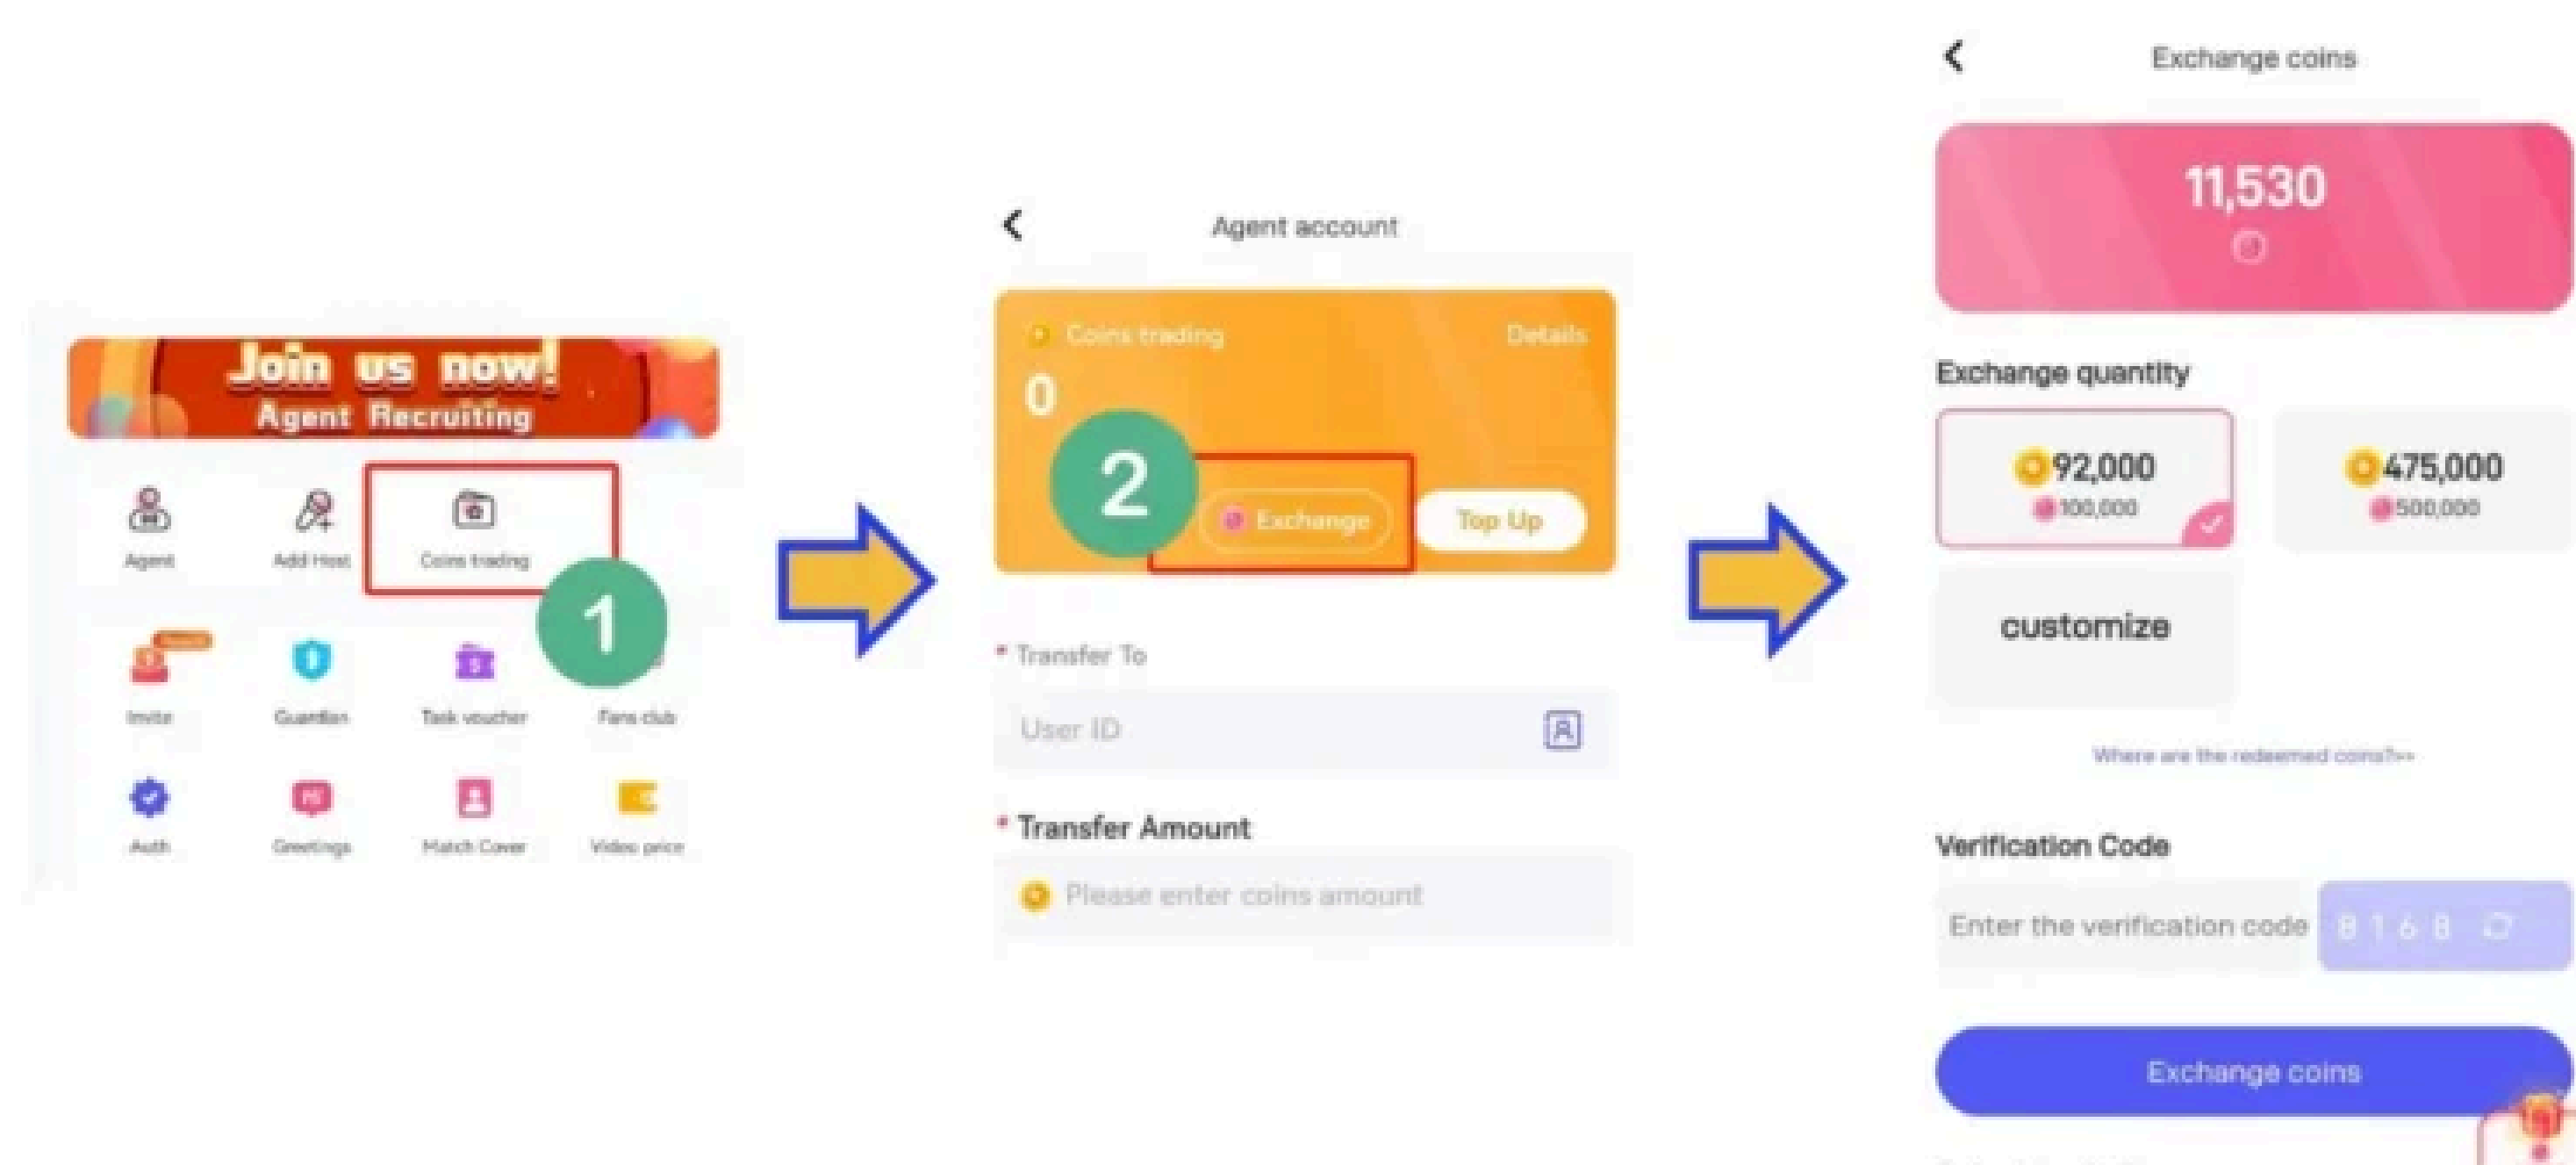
Join us now!
Agent Recruiting

Agent
Add Host
Coins trading
1
Invite
Guardian
Task voucher
Fans club
Auth
Greetings
Match Cover
Video price

Agent account
Coins trading
Details
0
2
Exchange
Top Up
* Transfer To
User ID
* Transfer Amount
Please enter coins amount

Exchange coins
11,530
Exchange quantity
92,000
100,000
475,000
500,000
customize
Where are the redeemed coins?>>
Verification Code
Enter the verification code
8 1 6 8
Exchange coins